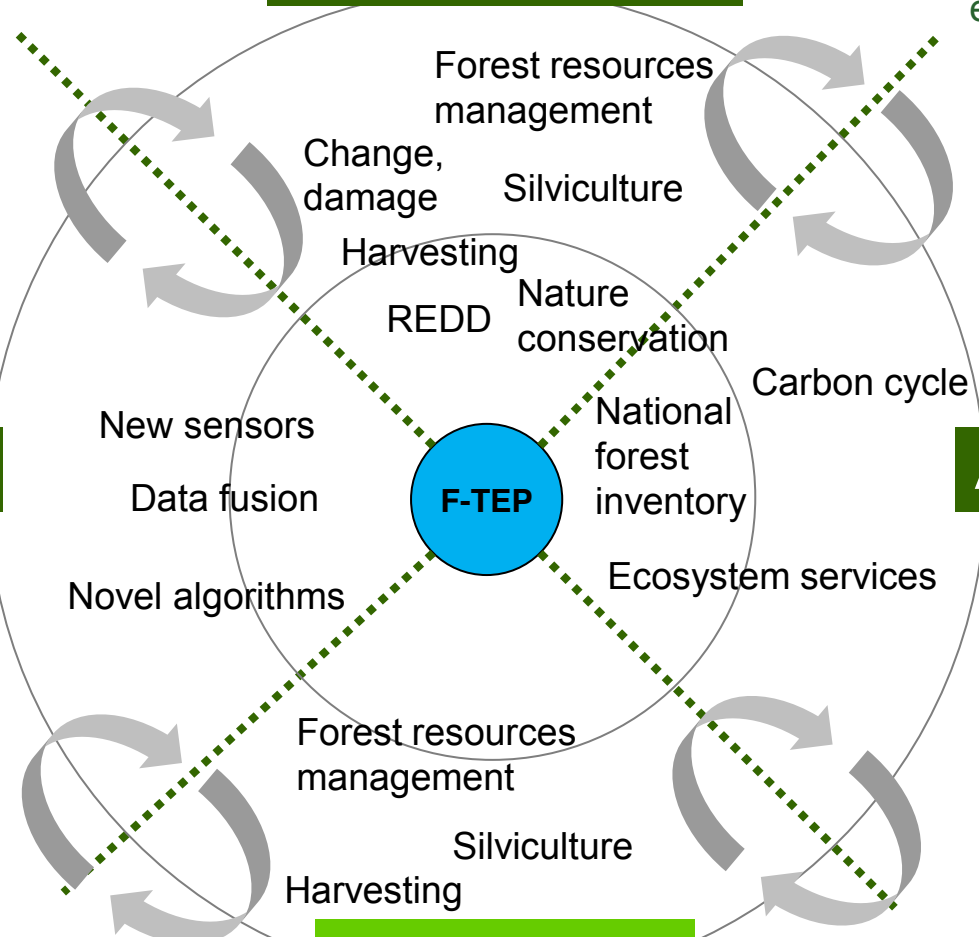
Forest resources management

Change, damage

Silviculture

Harvesting

REDD

Nature conservation

Carbon cycle

New sensors

National forest inventory

Data fusion

F-TEP

Ecosystem services

Novel algorithms

Forest resources management

Silviculture

Harvesting